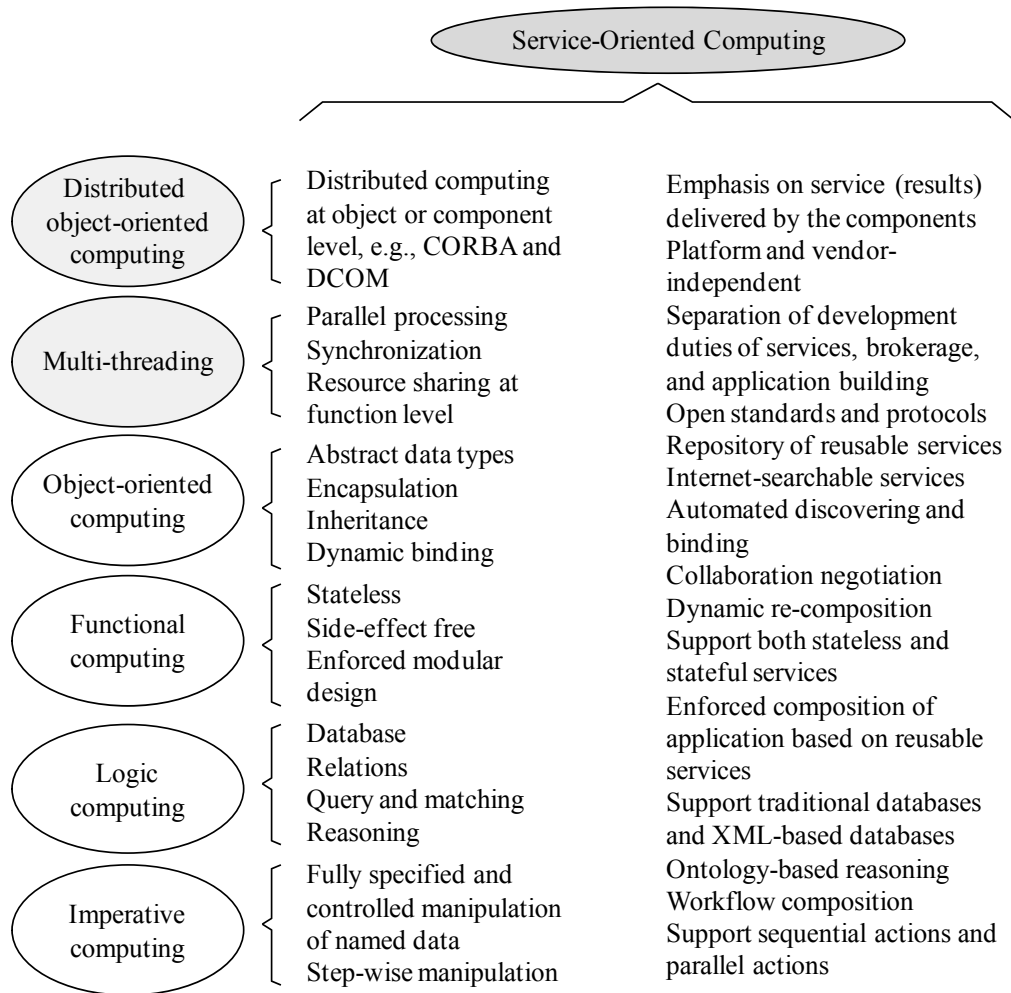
Service-Oriented Computing

Distributed object-oriented computing

Distributed computing at object or component level, e.g., CORBA and DCOM

Multi-threading

Parallel processing
Synchronization
Resource sharing at function level

Object-oriented computing

Abstract data types
Encapsulation
Inheritance
Dynamic binding

Functional computing

Stateless
Side-effect free
Enforced modular design

Logic computing

Database
Relations
Query and matching
Reasoning

Imperative computing

Fully specified and controlled manipulation of named data
Step-wise manipulation

Emphasis on service (results) delivered by the components
Platform and vendor-independent
Separation of development duties of services, brokerage, and application building
Open standards and protocols
Repository of reusable services
Internet-searchable services
Automated discovering and binding
Collaboration negotiation
Dynamic re-composition
Support both stateless and stateful services
Enforced composition of application based on reusable services
Support traditional databases and XML-based databases
Ontology-based reasoning
Workflow composition
Support sequential actions and parallel actions